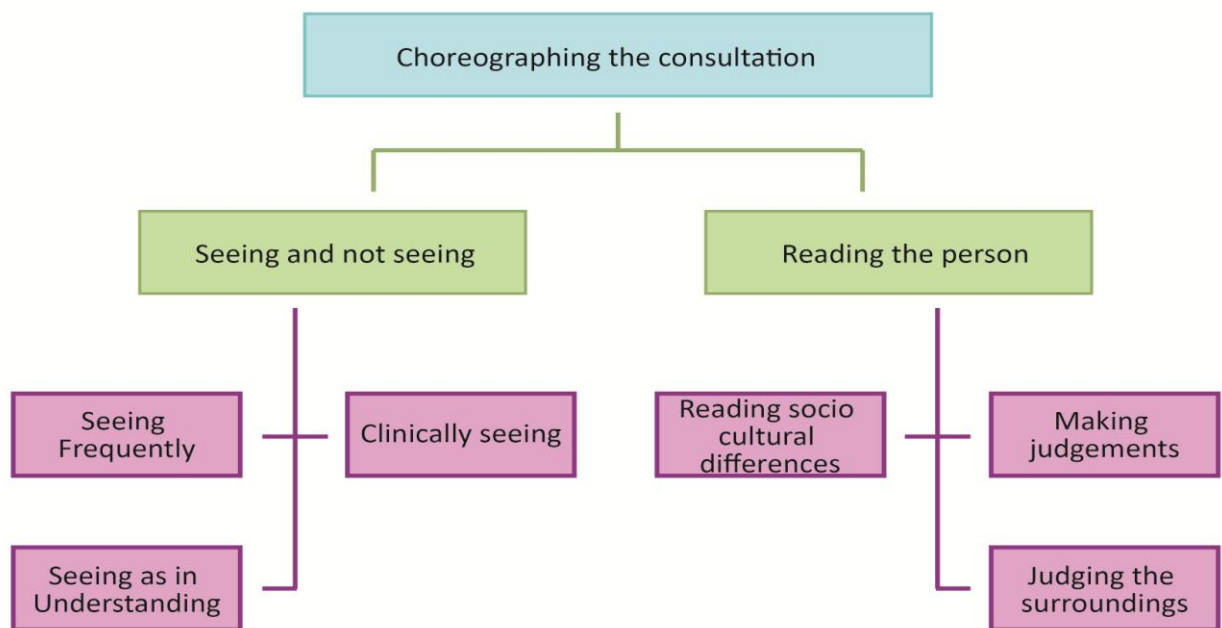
Choreographing the consultation

Seeing and not seeing

Reading the person

Seeing Frequently

Clinically seeing

Seeing as in Understanding

Reading socio cultural differences

Making judgements

Judging the surroundings